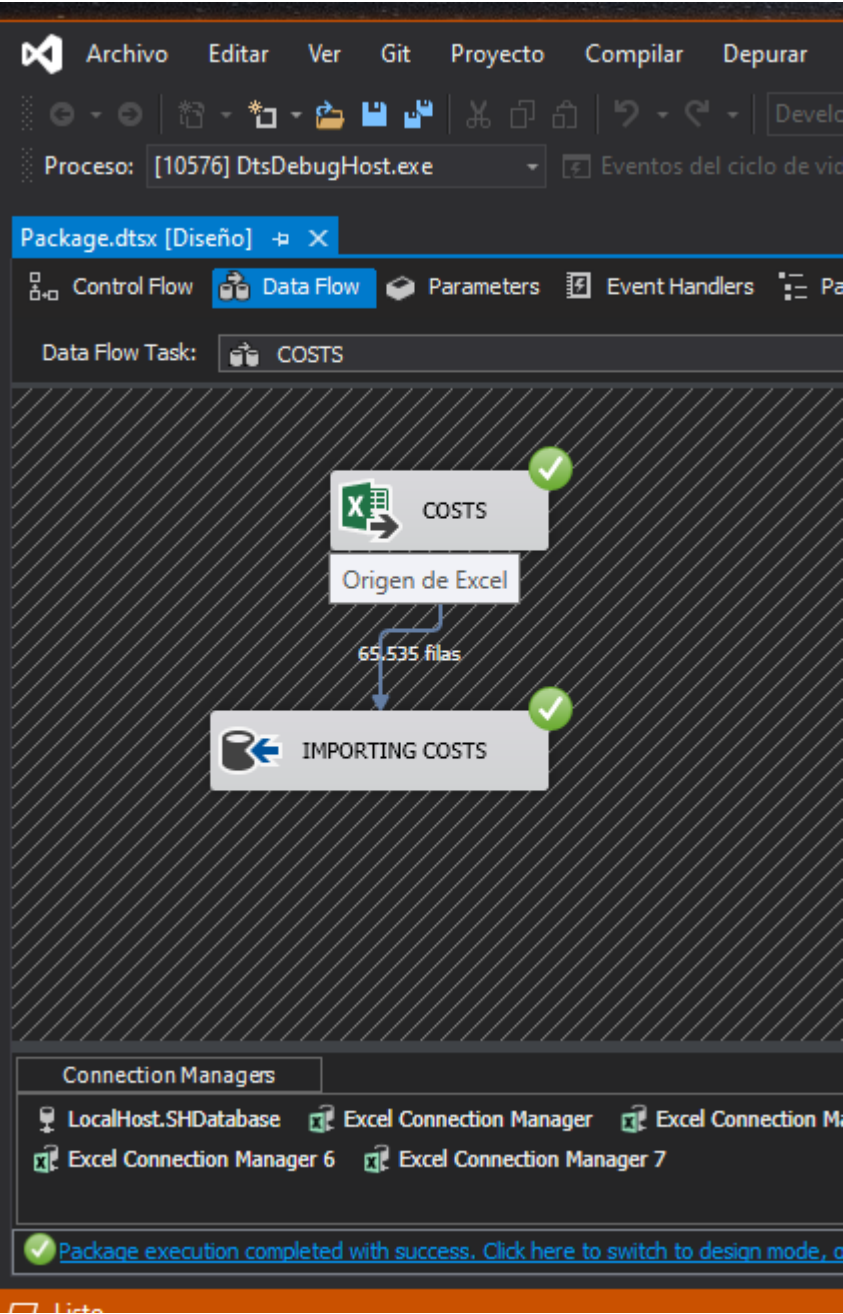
Archivo Editar Ver Git Proyecto Compilar Depurar

Develo

Proceso: [10576] DtsDebugHost.exe

Eventos del ciclo de vi

Package.dtsx [Diseño]

Control Flow Data Flow Parameters Event Handlers Pa

Data Flow Task: COSTS

COSTS

Origen de Excel

65.535 filas

IMPORTING COSTS

Connection Managers

LocalHost.SHDatabase Excel Connection Manager Excel Connection Ma

Excel Connection Manager 6 Excel Connection Manager 7

Package execution completed with success. Click here to switch to design mode, o

Listo